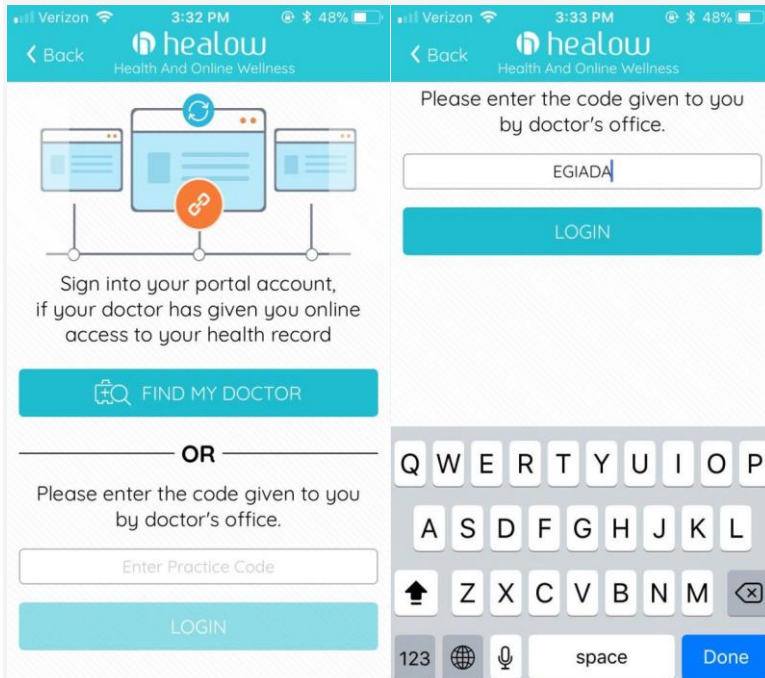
Verizon 3:32 PM 48%

Back healow
Health And Online Wellness

Sign into your portal account, if your doctor has given you online access to your health record

FIND MY DOCTOR

OR

Please enter the code given to you by doctor's office.

Enter Practice Code

LOGIN

Verizon 3:33 PM 48%

Back healow
Health And Online Wellness

Please enter the code given to you by doctor's office.

EGIADA

LOGIN

Q W E R T Y U I O P
A S D F G H J K L
Z X C V B N M
123 space Done